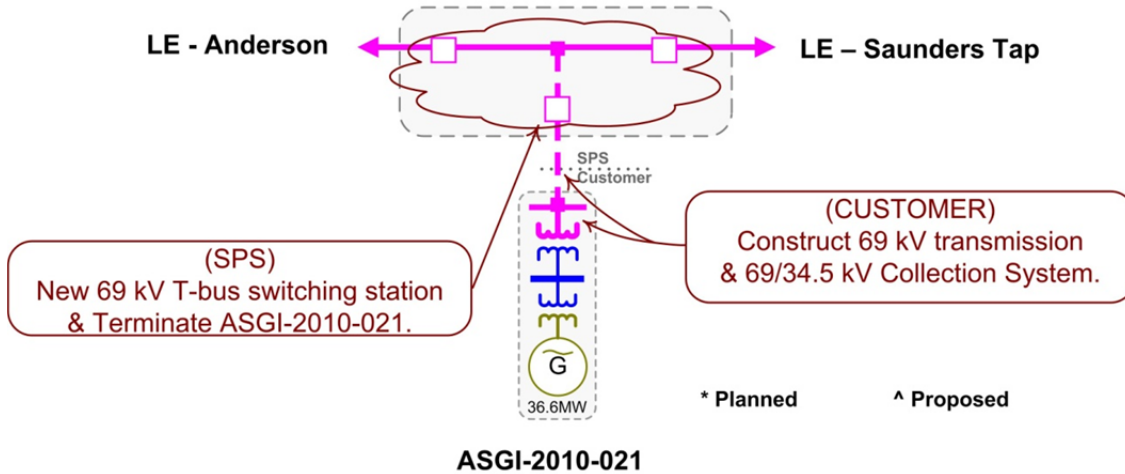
LE - Anderson

LE – Saunders Tap

SPS
Customer

(CUSTOMER)
Construct 69 kV transmission & 69/34.5 kV Collection System.

(SPS)
New 69 kV T-bus switching station & Terminate ASGI-2010-021.

G

36.6MW

* Planned

^ Proposed

ASGI-2010-021